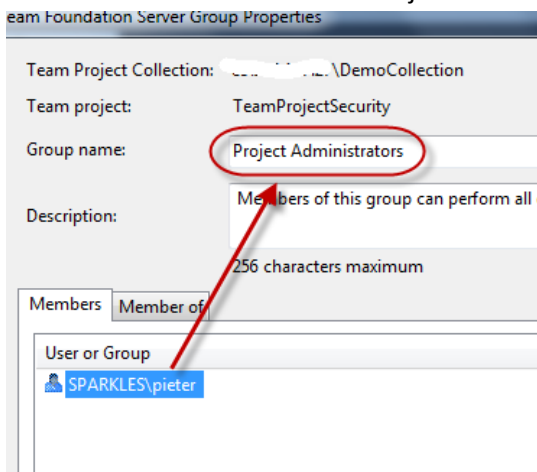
eam Foundation Server Group Properties

Team Project Collection: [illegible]\DemoCollection

Team project: TeamProjectSecurity

Group name: Project Administrators

Description: Members of this group can perform all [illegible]

256 characters maximum

Members | Member of

User or Group

SPARKLES\pieter